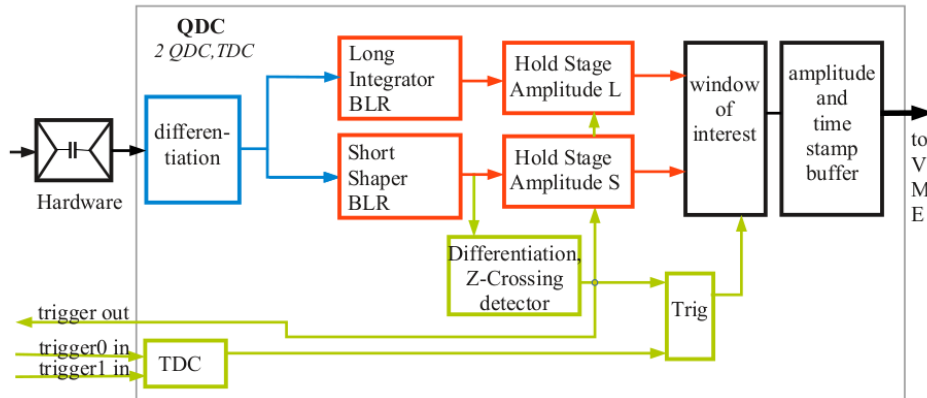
QDC
2 QDC,TDC

Hardware

differentiation

Long Integrator BLR

Short Shaper BLR

Hold Stage Amplitude L

Hold Stage Amplitude S

Differentiation, Z-Crossing detector

window of interest

amplitude and time stamp buffer

to VME

Trig

trigger out
trigger0 in
trigger1 in

TDC